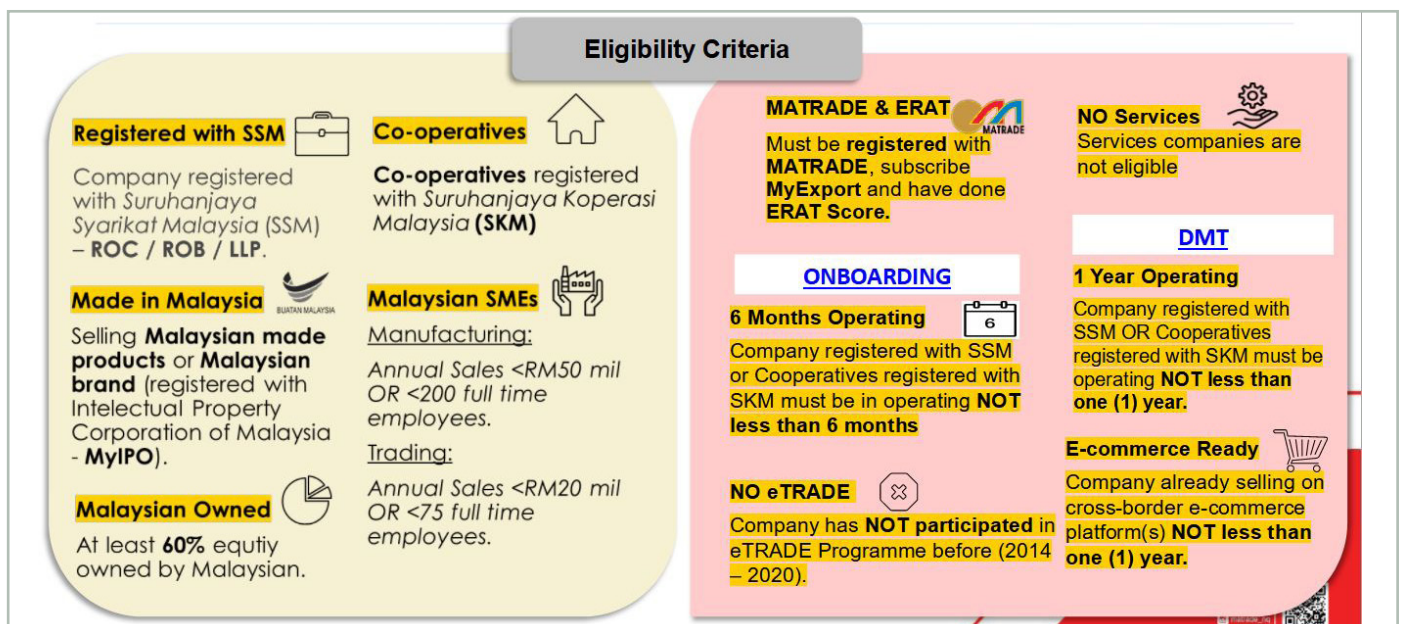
Eligibility Criteria

Registered with SSM

Company registered with Suruhanjaya Syarikat Malaysia (SSM) – ROC / ROB / LLP.

Made in Malaysia

BUATAN MALAYSIA

Selling Malaysian made products or Malaysian brand (registered with Intelectual Property Corporation of Malaysia - MyIPO).

Malaysian Owned

At least 60% equtiy owned by Malaysian.

Co-operatives

Co-operatives registered with Suruhanjaya Koperasi Malaysia (SKM)

Malaysian SMEs

Manufacturing:

Annual Sales <RM50 mil OR <200 full time employees.

Trading:

Annual Sales <RM20 mil OR <75 full time employees.

MATRADE & ERAT

MATRADE

Must be registered with MATRADE, subscribe MyExport and have done ERAT Score.

ONBOARDING

6 Months Operating

6

Company registered with SSM or Cooperatives registered with SKM must be in operating NOT less than 6 months

NO eTRADE

Company has NOT participated in eTRADE Programme before (2014 – 2020).

NO Services

Services companies are not eligible

DMT

1 Year Operating

Company registered with SSM OR Cooperatives registered with SKM must be operating NOT less than one (1) year.

E-commerce Ready

Company already selling on cross-border e-commerce platform(s) NOT less than one (1) year.